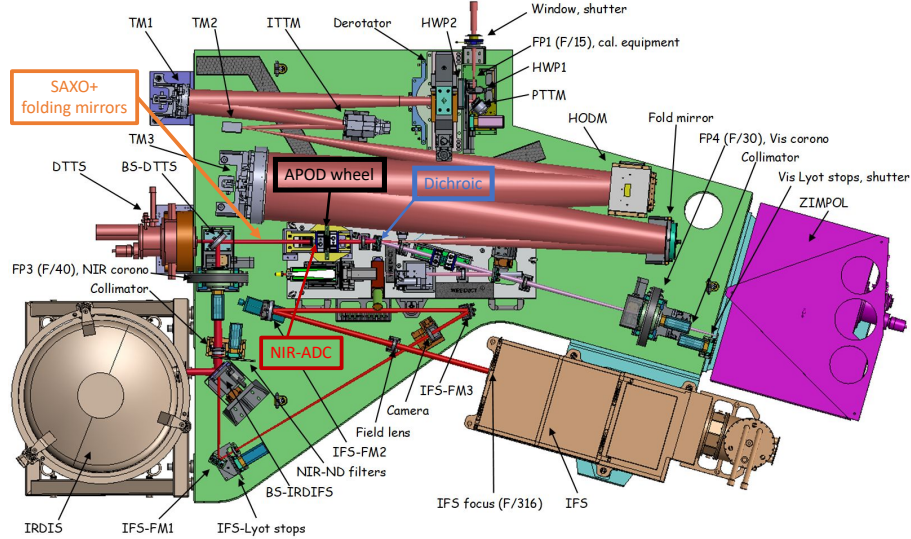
TM1
TM2
ITTM
Derotator
HWP2
Window, shutter
FP1 (F/15), cal. equipment
HWP1
PTTM
SAXO+ folding mirrors
HODM
Fold mirror
FP4 (F/30), Vis corono
Collimator
Vis Lyot stops, shutter
TM3
DTTS
BS-DTTS
APOD wheel
Dichroic
ZIMPOL
FP3 (F/40), NIR corono
Collimator
NIR-ADC
IFS-FM3
Camera
Field lens
IFS-FM2
NIR-ND filters
BS-IRDIFS
IFS focus (F/316)
IFS
IRDIS
IFS-FM1
IFS-Lyot stops